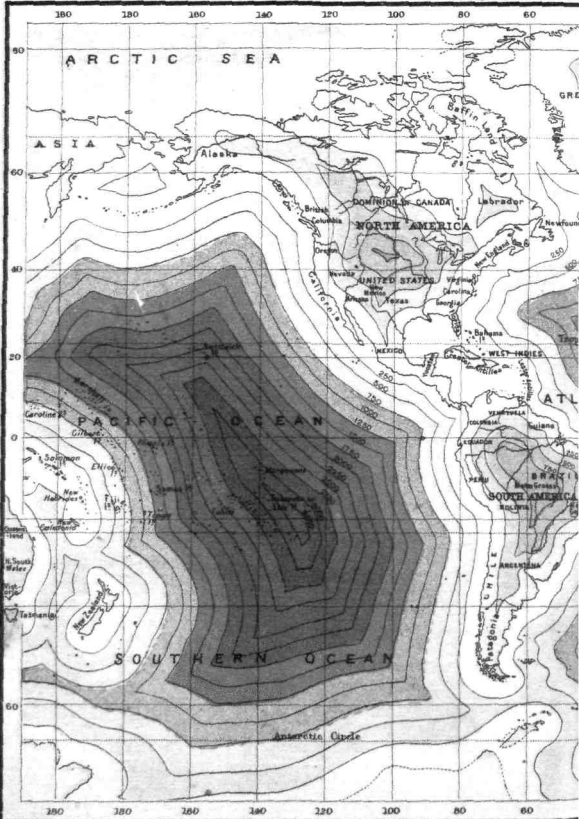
180 180 160 140 120 100 80 60

80
ARCTIC SEA
ASIA
Alaska
Baffin
GRE
60
British Columbia
DOMINION OF CANADA
Labrador
NORTH AMERICA
Newfoun
Oregon
New England
40
Nevada
UNITED STATES
Virginia
California
Arizona
Texas
Carolina
Georgia
Bahama
20
Sandwich Is.
MEXICO
Cuba
WEST INDIES
Marshall
250
500
750
1000
1250
Caroline
PACIFIC OCEAN
ATL
Gilberts
VENEZUELA
Guiana
0
COLOMBIA
ECUADOR
Solomon
Ellice
Marquesas
BRAZIL
PERU
SOUTH AMERICA
New Hebrides
Samoa
Society Is.
Tahiti
BOLIVIA
New Caledonia
N. South Wales
ARGENTINA
CHILE
Tasmania
New Zealand
Patagonia
SOUTHERN OCEAN
60
Antarctic Circle

180 180 160 140 120 100 80 60